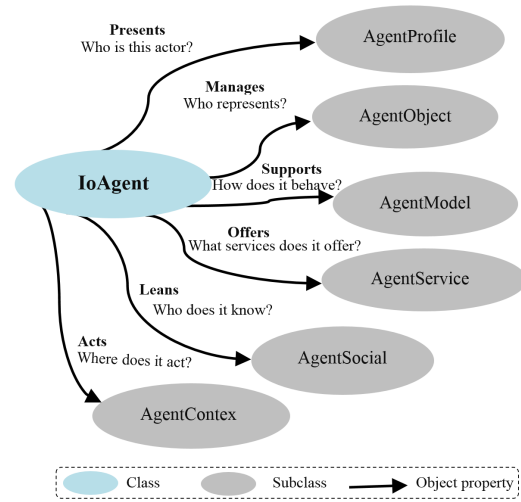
Presents
Who is this actor?

AgentProfile

Manages
Who represents?

AgentObject

IoAgent

Supports
How does it behave?

AgentModel

Offers
What services does it offer?

AgentService

Leans
Who does it know?

AgentSocial

Acts
Where does it act?

AgentContex

Class
Subclass
Object property